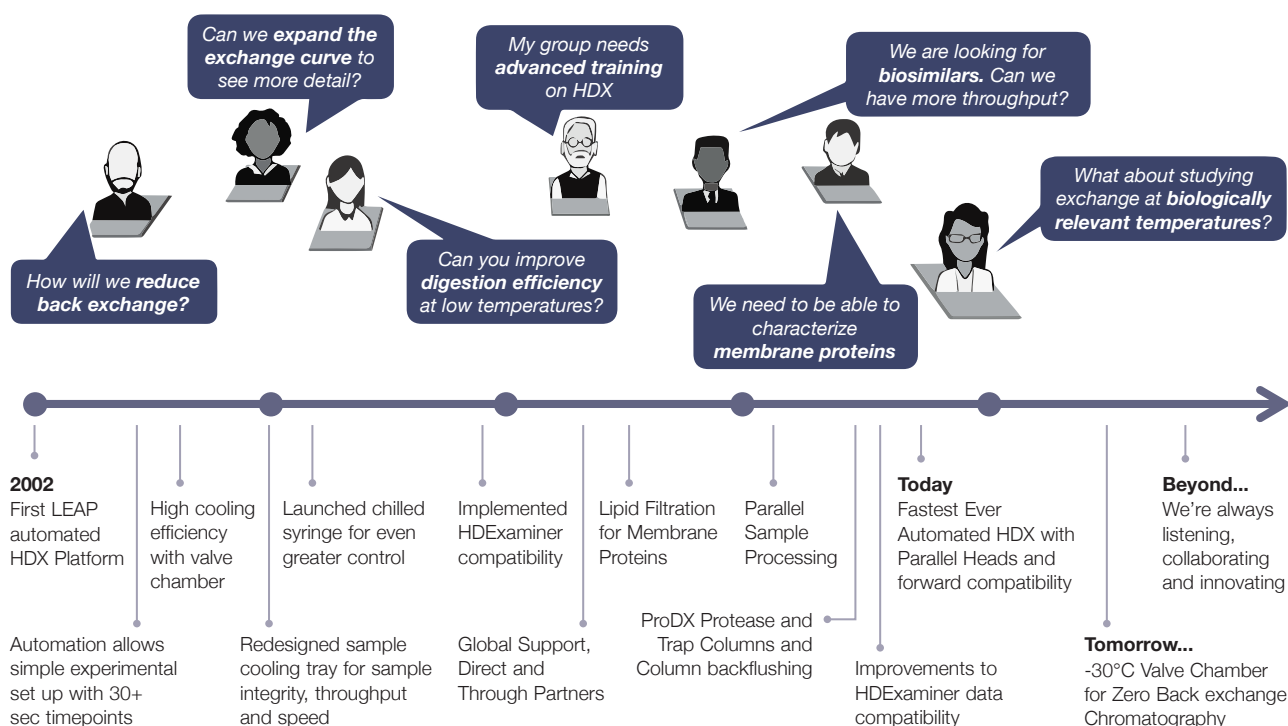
Can we expand the exchange curve to see more detail?

My group needs advanced training on HDX

We are looking for biosimilars. Can we have more throughput?

What about studying exchange at biologically relevant temperatures?

How will we reduce back exchange?

Can you improve digestion efficiency at low temperatures?

We need to be able to characterize membrane proteins

2002
First LEAP automated HDX Platform

High cooling efficiency with valve chamber

Launched chilled syringe for even greater control

Implemented HDExaminer compatibility

Lipid Filtration for Membrane Proteins

Parallel Sample Processing

Today
Fastest Ever Automated HDX with Parallel Heads and forward compatibility

Beyond...
We're always listening, collaborating and innovating

Automation allows simple experimental set up with 30+ sec timepoints

Redesigned sample cooling tray for sample integrity, throughput and speed

Global Support, Direct and Through Partners

ProDX Protease and Trap Columns and Column backflushing

Improvements to HDExaminer data compatibility

Tomorrow...
-30°C Valve Chamber for Zero Back exchange Chromatography